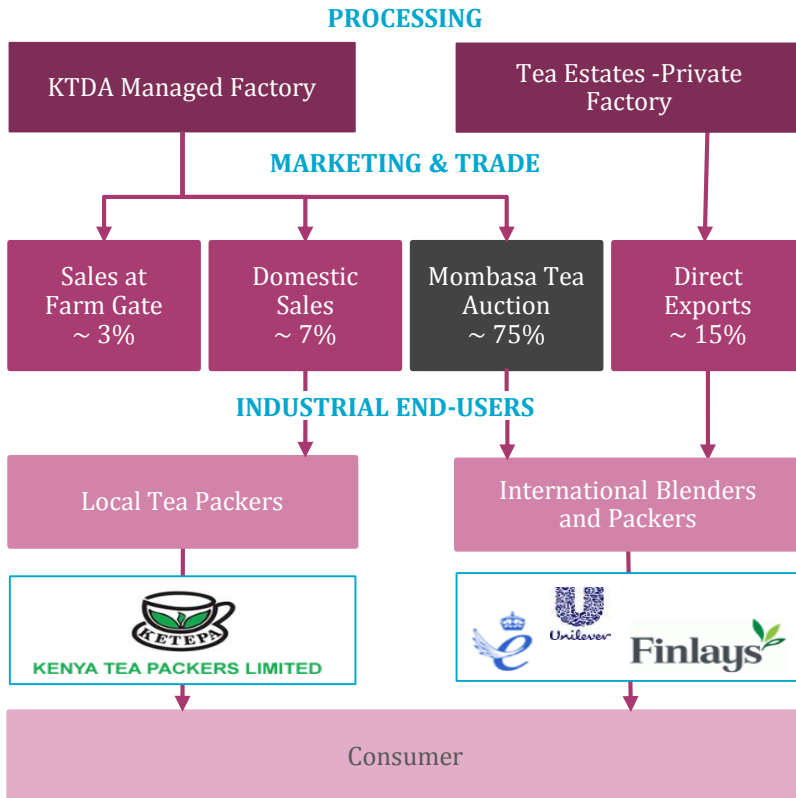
PROCESSING

KTDA Managed Factory

Tea Estates -Private Factory

MARKETING & TRADE

Sales at Farm Gate ~ 3%

Domestic Sales ~ 7%

Mombasa Tea Auction ~ 75%

Direct Exports ~ 15%

INDUSTRIAL END-USERS

Local Tea Packers

International Blenders and Packers

KETEPA

KENYA TEA PACKERS LIMITED

Unilever

Finlays

Consumer